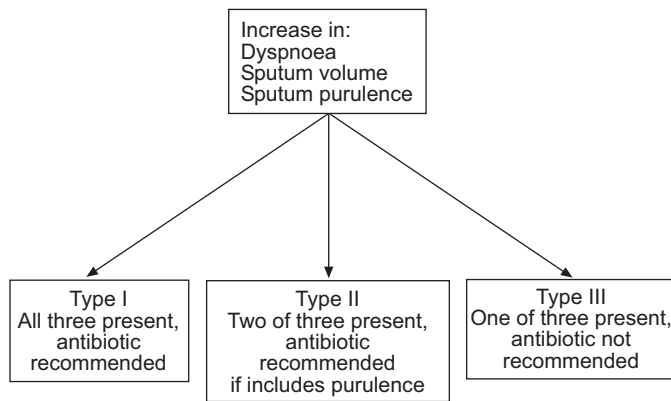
Increase in:
Dyspnoea
Sputum volume
Sputum purulence

Type I
All three present, antibiotic recommended

Type II
Two of three present, antibiotic recommended if includes purulence

Type III
One of three present, antibiotic not recommended